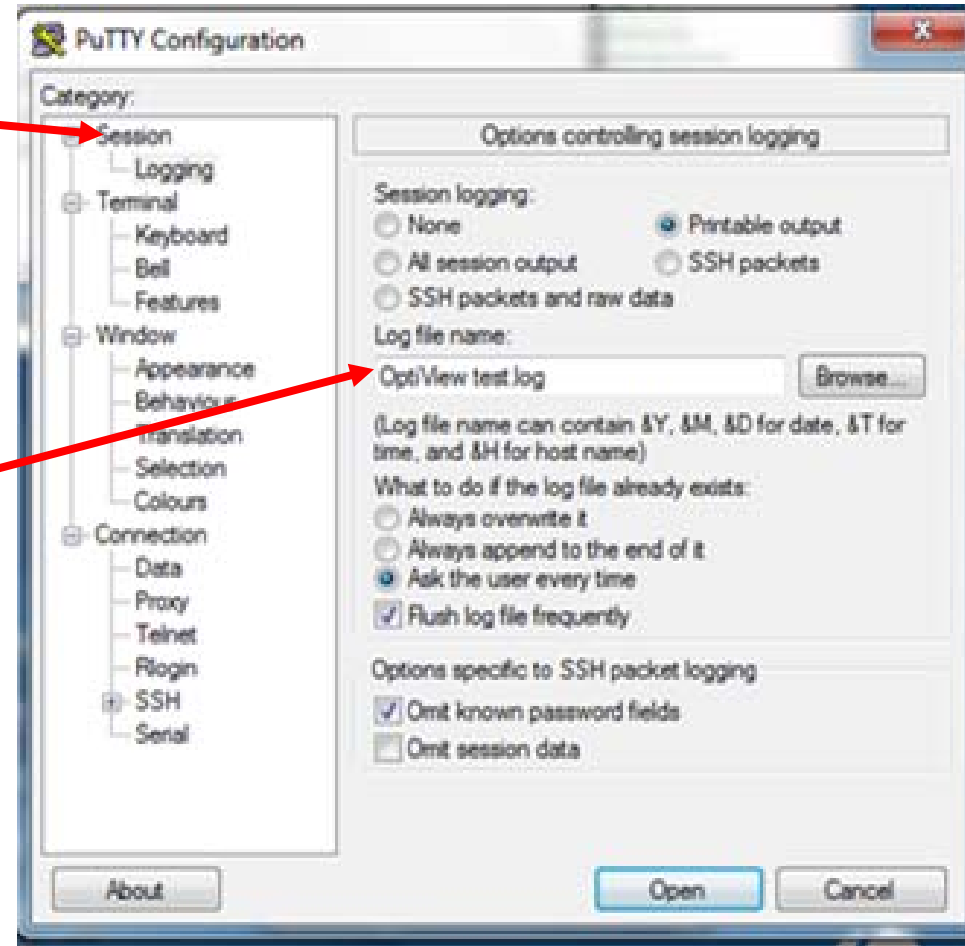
PuTTY Configuration

Category:

Session
Logging
Terminal
Keyboard
Bell
Features
Window
Appearance
Behaviour
Translation
Selection
Colours
Connection
Data
Proxy
Telnet
Rlogin
SSH
Serial

Options controlling session logging

Session logging:
None
Printable output
All session output
SSH packets
SSH packets and raw data

Log file name:
OptiView test.log
Browse...

(Log file name can contain &Y, &M, &D for date, &T for time, and &H for host name)

What to do if the log file already exists:
Always overwrite it
Always append to the end of it
Ask the user every time

Flush log file frequently

Options specific to SSH packet logging
Omit known password fields
Omit session data

About
Open
Cancel